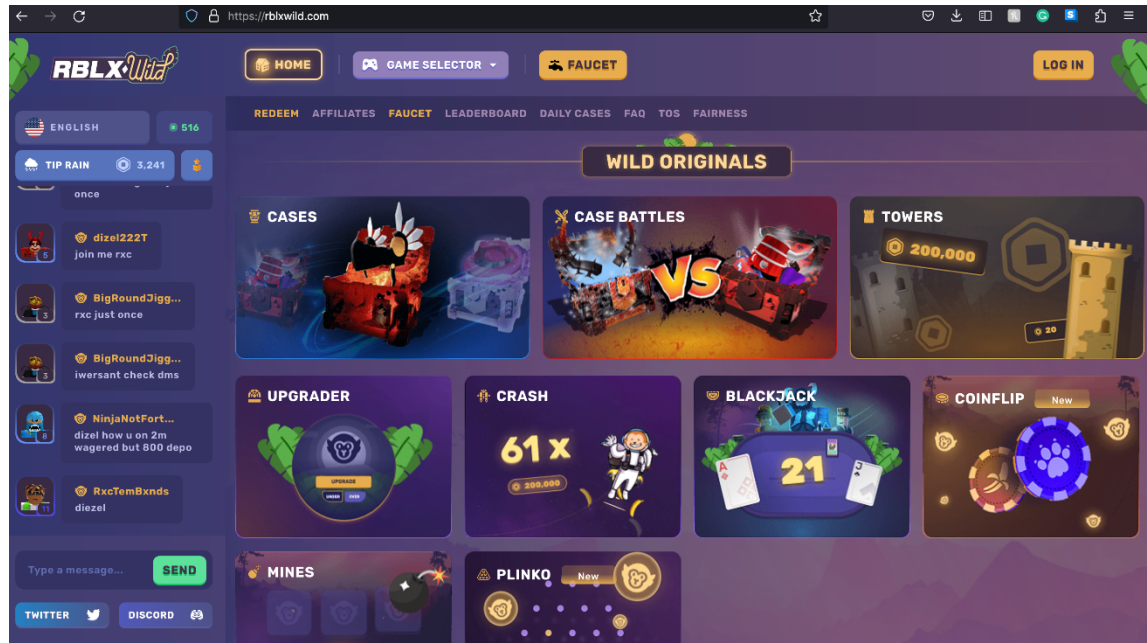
https://rblxwild.com

RBLXWild

HOME
GAME SELECTOR
FAUCET
LOG IN

ENGLISH
516
TIP RAIN
3,241

REDEEM AFFILIATES FAUCET LEADERBOARD DAILY CASES FAQ TOS FAIRNESS

once

dizel222T
join me rxc

BigRoundJigg...
rxc just once

BigRoundJigg...
iwersant check dms

NinjaNotFort...
dizel how u on 2m wagered but 800 depo

RxcTemBxnds
diezel

Type a message...
SEND
TWITTER
DISCORD

WILD ORIGINALS

CASES
CASE BATTLES
VS
TOWERS
200,000
20
UPGRADER
UPGRADE
UNDER
OVER
CRASH
61 x
200,000
BLACKJACK
21
COINFLIP
New
MINES
PLINKO
New